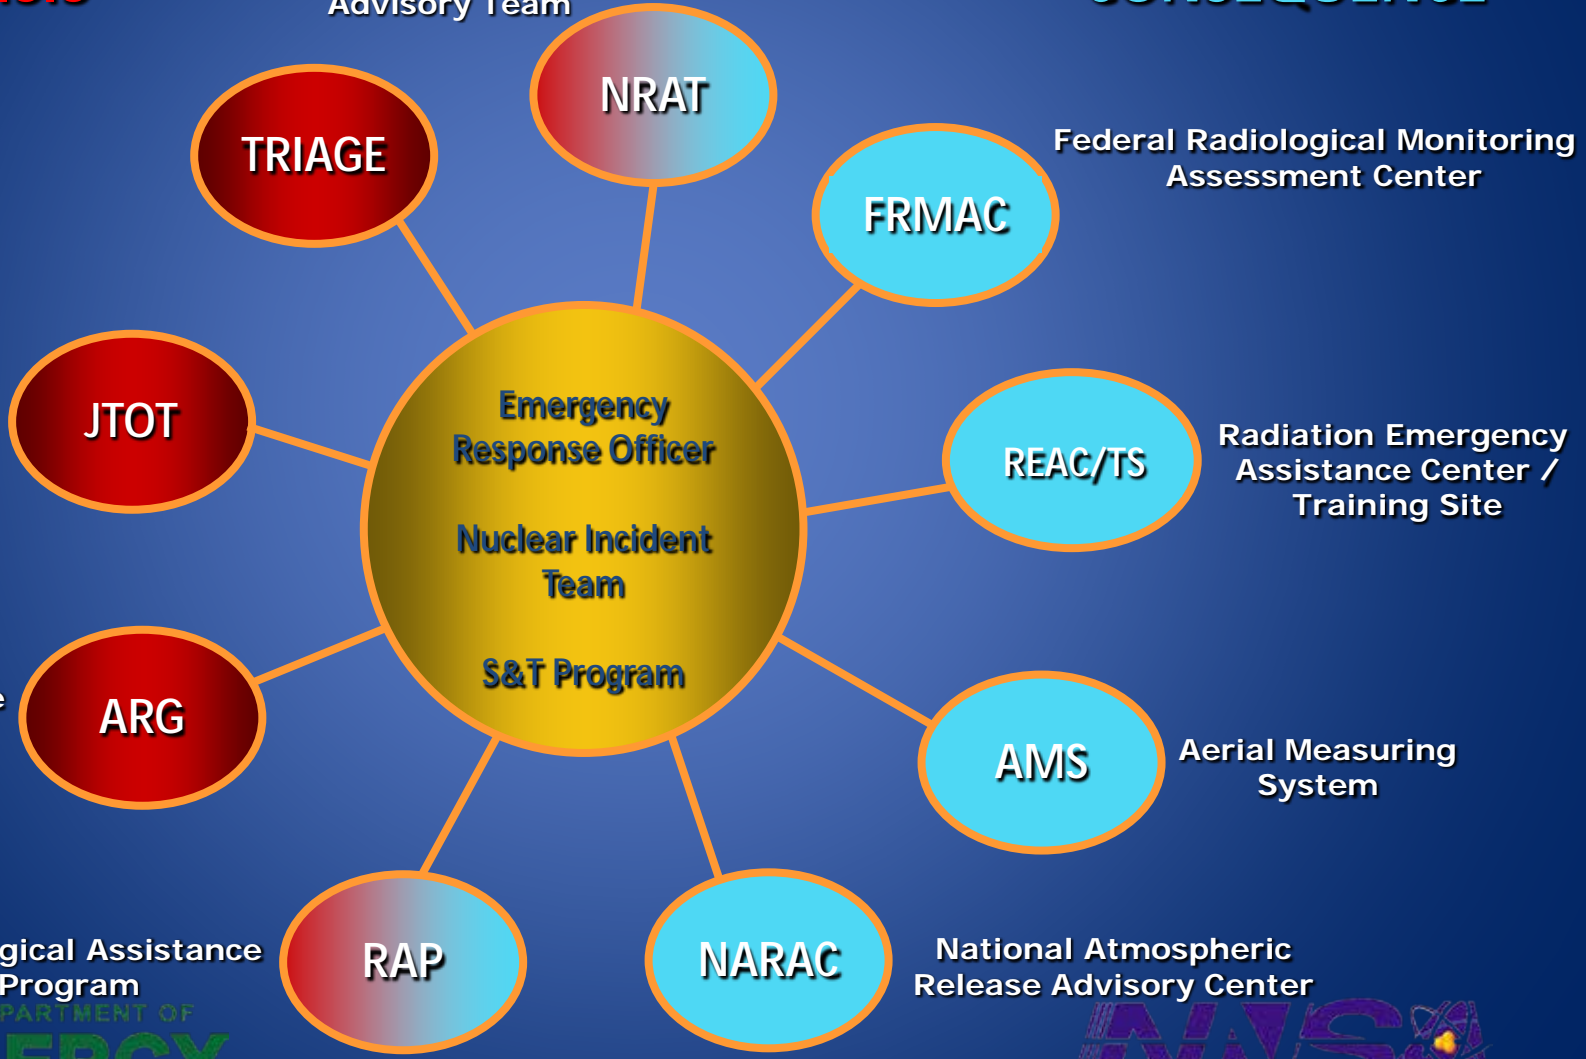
Advisory Team

NRAT

TRIAGE

FRMAC

Federal Radiological Monitoring Assessment Center

Emergency Response Officer

Nuclear Incident Team

S&T Program

JTOT

REAC/TS

Radiation Emergency Assistance Center / Training Site

ARG

AMS

Aerial Measuring System

RAP

NARAC

gical Assistance Program

National Atmospheric Release Advisory Center

PARTMENT OF